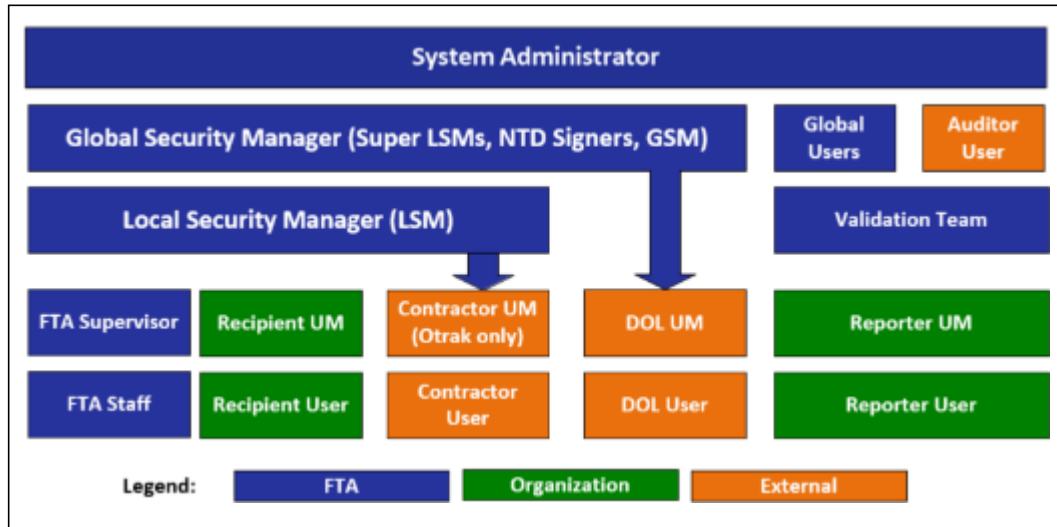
System Administrator

Global Security Manager (Super LSMs, NTD Signers, GSM)

Global Users

Auditor User

Local Security Manager (LSM)

Validation Team

FTA Supervisor

Recipient UM

Contractor UM (Otrak only)

DOL UM

Reporter UM

FTA Staff

Recipient User

Contractor User

DOL User

Reporter User

Legend: FTA Organization External